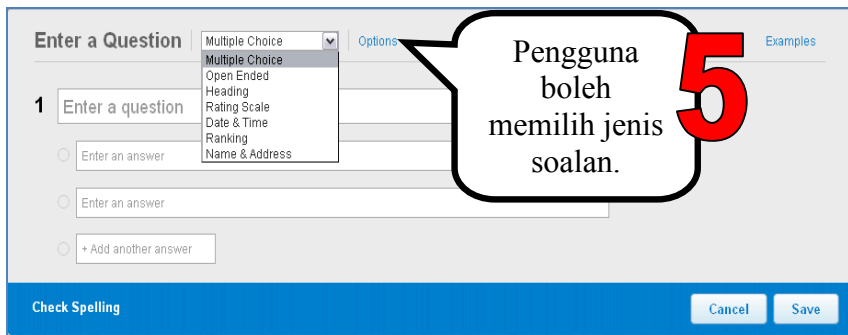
Enter a Question | Multiple Choice | Options

Multiple Choice
Open Ended
Heading
Rating Scale
Date & Time
Ranking
Name & Address

Pengguna boleh memilih jenis soalan.

5

Examples

1 Enter a question

Enter an answer

Enter an answer

+ Add another answer

Check Spelling

Cancel

Save